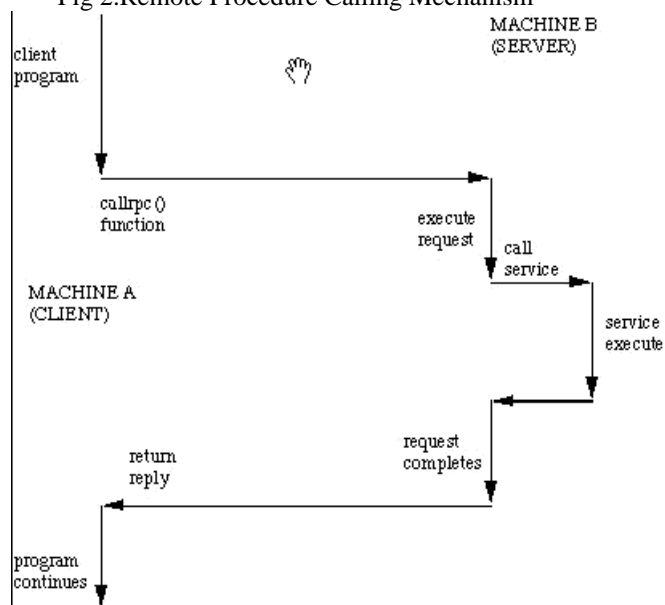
Fig 2.Remote Procedure Calling Mechanism

client program

MACHINE B (SERVER)

callrpc () function

execute request

call service

MACHINE A (CLIENT)

service execute

request completes

return reply

program continues